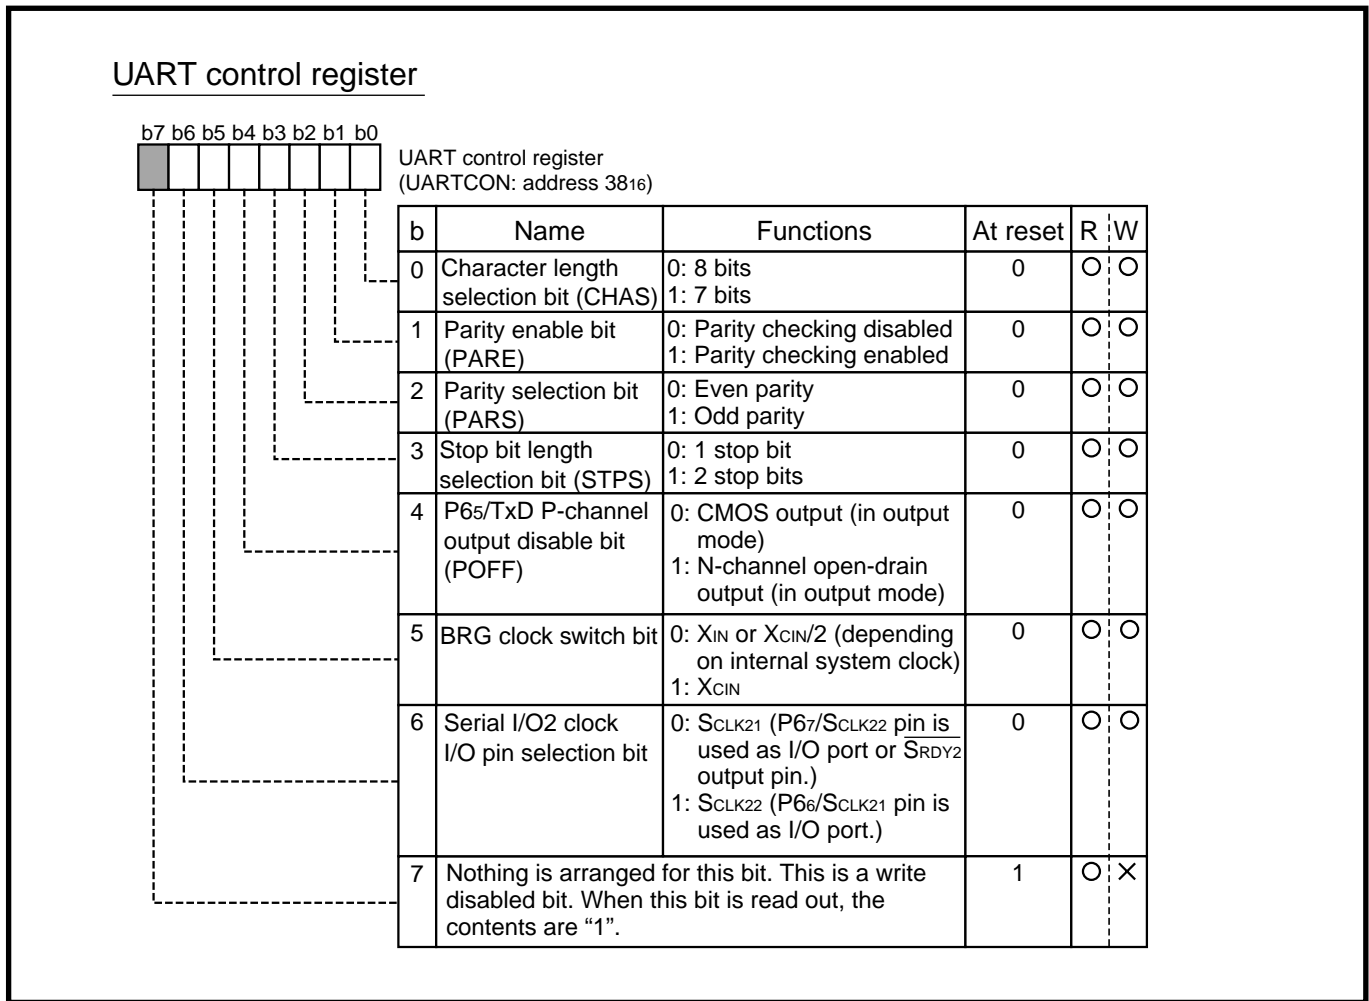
UART control register

b7 b6 b5 b4 b3 b2 b1 b0

UART control register (UARTCON: address $38_{16}$)

| b | Name | Functions | At reset | R | W |
|---|---|---|---|---|---|
| 0 | Character length selection bit (CHAS) | 0: 8 bits 1: 7 bits | 0 | O | O |
| 1 | Parity enable bit (PARE) | 0: Parity checking disabled 1: Parity checking enabled | 0 | O | O |
| 2 | Parity selection bit (PARS) | 0: Even parity 1: Odd parity | 0 | O | O |
| 3 | Stop bit length selection bit (STPS) | 0: 1 stop bit 1: 2 stop bits | 0 | O | O |
| 4 | $P6_5$/TxD P-channel output disable bit (POFF) | 0: CMOS output (in output mode) 1: N-channel open-drain output (in output mode) | 0 | O | O |
| 5 | BRG clock switch bit | 0: $X_{IN}$ or $X_{CIN}/2$ (depending on internal system clock) 1: $X_{CIN}$ | 0 | O | O |
| 6 | Serial I/O2 clock I/O pin selection bit | 0: $S_{CLK21}$ ($P6_7/S_{CLK22}$ pin is used as I/O port or $\overline{S_{RDY2}}$ output pin.) 1: $S_{CLK22}$ ($P6_6/S_{CLK21}$ pin is used as I/O port.) | 0 | O | O |
| 7 | Nothing is arranged for this bit. This is a write disabled bit. When this bit is read out, the contents are “1”. | | 1 | O | × |